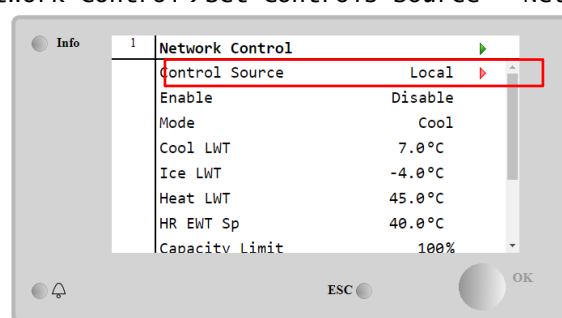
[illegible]twork Control→Set Controls Source = Net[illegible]

Info

1

| Network Control | |
|---|---|
| Control Source | Local |
| Enable | Disable |
| Mode | Cool |
| Cool LWT | 7.0°C |
| Ice LWT | -4.0°C |
| Heat LWT | 45.0°C |
| HR EWT Sp | 40.0°C |
| Capacity Limit | 100% |

ESC

OK